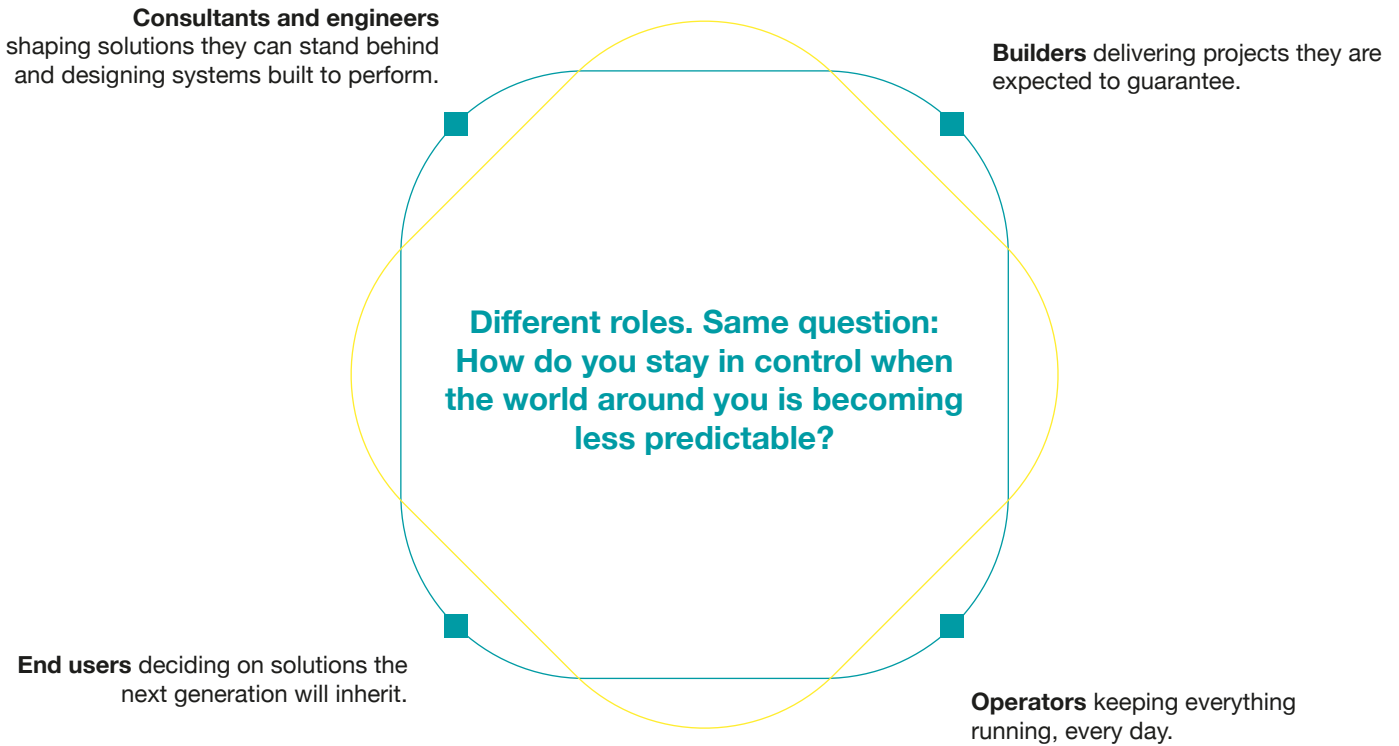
**Consultants and engineers** shaping solutions they can stand behind and designing systems built to perform.

**Builders** delivering projects they are expected to guarantee.

**Different roles. Same question: How do you stay in control when the world around you is becoming less predictable?**

**End users** deciding on solutions the next generation will inherit.

**Operators** keeping everything running, every day.